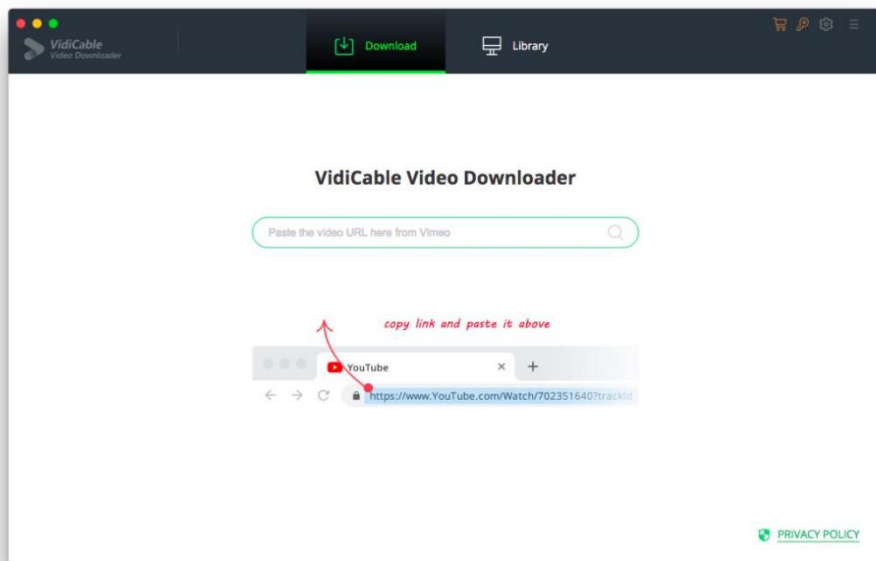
VidiCable
Video Downloader

Download

Library

VidiCable Video Downloader

Paste the video URL here from Vimeo

copy link and paste it above

YouTube

https://www.YouTube.com/Watch/702351640?trackid

PRIVACY POLICY